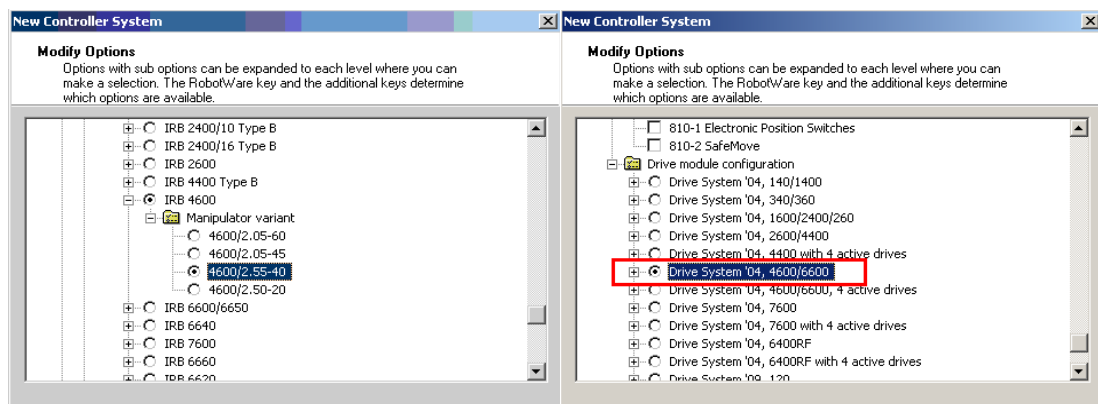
New Controller System

Modify Options
Options with sub options can be expanded to each level where you can make a selection. The RobotWare key and the additional keys determine which options are available.

IRB 2400/10 Type B
IRB 2400/16 Type B
IRB 2600
IRB 4400 Type B
IRB 4600
Manipulator variant
4600/2.05-60
4600/2.05-45
4600/2.55-40
4600/2.50-20
IRB 6600/6650
IRB 6640
IRB 7600
IRB 6660
IRB 6620

New Controller System

Modify Options
Options with sub options can be expanded to each level where you can make a selection. The RobotWare key and the additional keys determine which options are available.

810-1 Electronic Position Switches
810-2 SafeMove
Drive module configuration
Drive System '04, 140/1400
Drive System '04, 340/360
Drive System '04, 1600/2400/260
Drive System '04, 2600/4400
Drive System '04, 4400 with 4 active drives
Drive System '04, 4600/6600
Drive System '04, 4600/6600, 4 active drives
Drive System '04, 7600
Drive System '04, 7600 with 4 active drives
Drive System '04, 6400RF
Drive System '04, 6400RF with 4 active drives
Drive System '09, 120